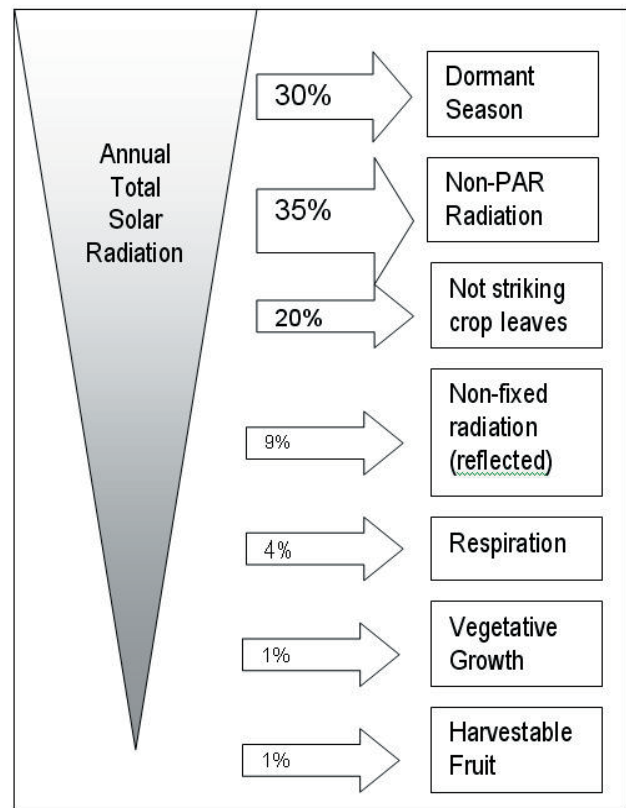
Annual Total Solar Radiation

30%

Dormant Season

35%

Non-PAR Radiation

20%

Not striking crop leaves

9%

Non-fixed radiation (reflected)

4%

Respiration

1%

Vegetative Growth

1%

Harvestable Fruit